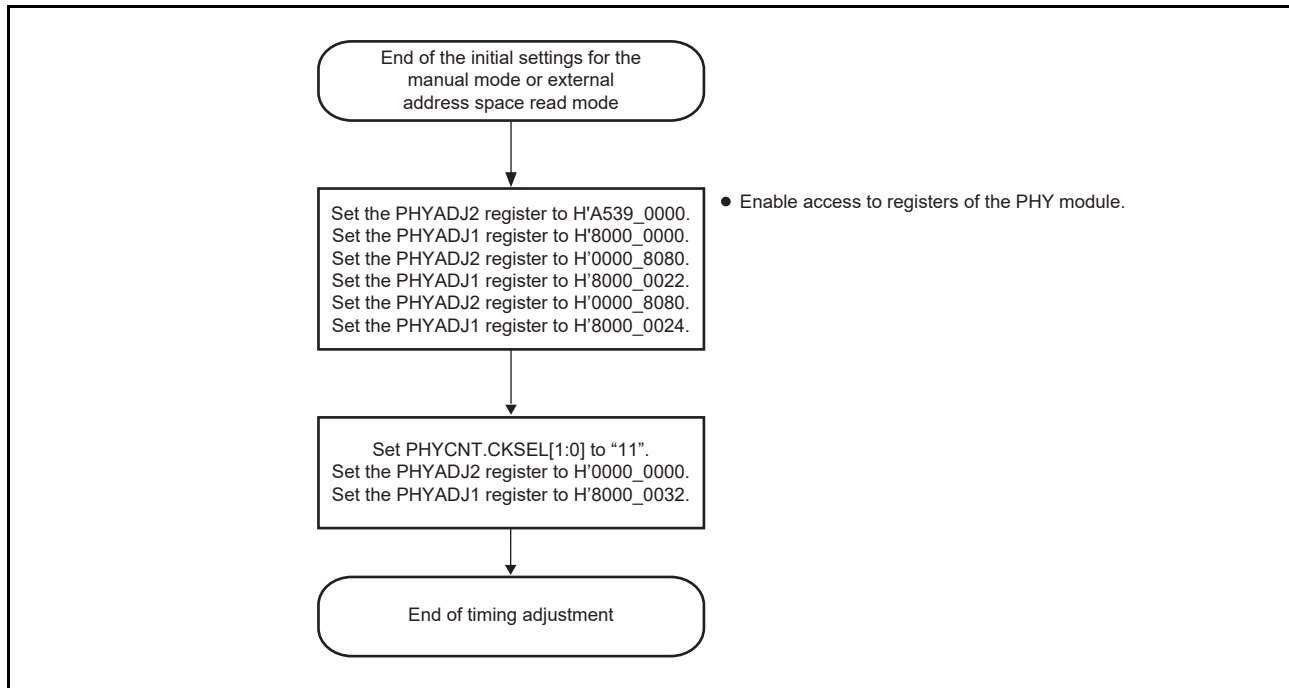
End of the initial settings for the manual mode or external address space read mode

Set the PHYADJ2 register to H'A539_0000.
Set the PHYADJ1 register to H'8000_0000.
Set the PHYADJ2 register to H'0000_8080.
Set the PHYADJ1 register to H'8000_0022.
Set the PHYADJ2 register to H'0000_8080.
Set the PHYADJ1 register to H'8000_0024.

● Enable access to registers of the PHY module.

Set PHYCNT.CKSEL[1:0] to "11".
Set the PHYADJ2 register to H'0000_0000.
Set the PHYADJ1 register to H'8000_0032.

End of timing adjustment